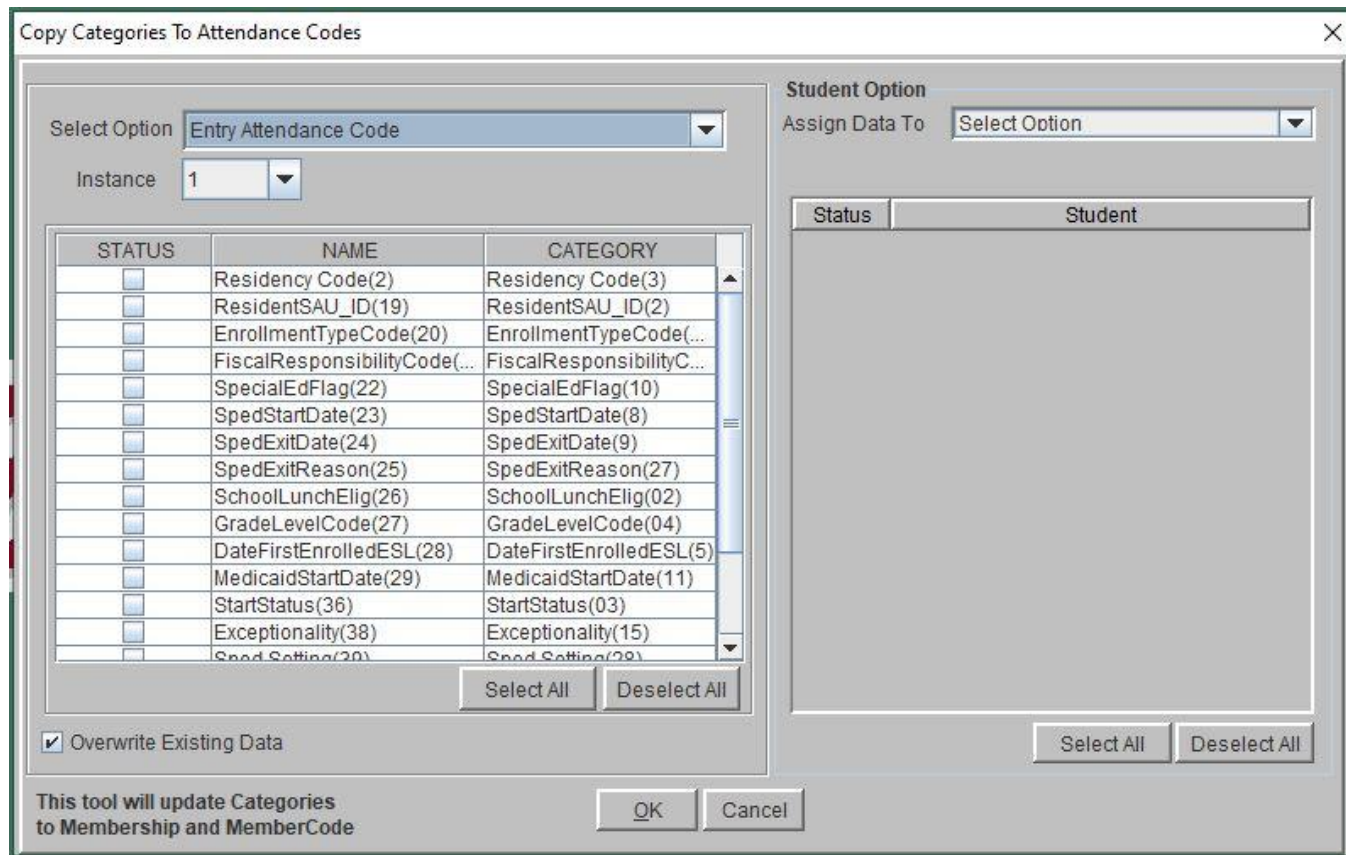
Copy Categories To Attendance Codes

Select Option Entry Attendance Code
Instance 1

| STATUS | NAME | CATEGORY |
|---|---|---|
| | Residency Code(2) | Residency Code(3) |
| | ResidentSAU_ID(19) | ResidentSAU_ID(2) |
| | EnrollmentTypeCode(20) | EnrollmentTypeCode(... |
| | FiscalResponsibilityCode(... | FiscalResponsibilityC... |
| | SpecialEdFlag(22) | SpecialEdFlag(10) |
| | SpedStartDate(23) | SpedStartDate(8) |
| | SpedExitDate(24) | SpedExitDate(9) |
| | SpedExitReason(25) | SpedExitReason(27) |
| | SchoolLunchElig(26) | SchoolLunchElig(02) |
| | GradeLevelCode(27) | GradeLevelCode(04) |
| | DateFirstEnrolledESL(28) | DateFirstEnrolledESL(5) |
| | MedicaidStartDate(29) | MedicaidStartDate(11) |
| | StartStatus(36) | StartStatus(03) |
| | Exceptionality(38) | Exceptionality(15) |
| | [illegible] | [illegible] |

Select All Deselect All

Overwrite Existing Data

Student Option
Assign Data To Select Option

| Status | Student |
|---|---|

Select All Deselect All

This tool will update Categories to Membership and MemberCode

OK Cancel